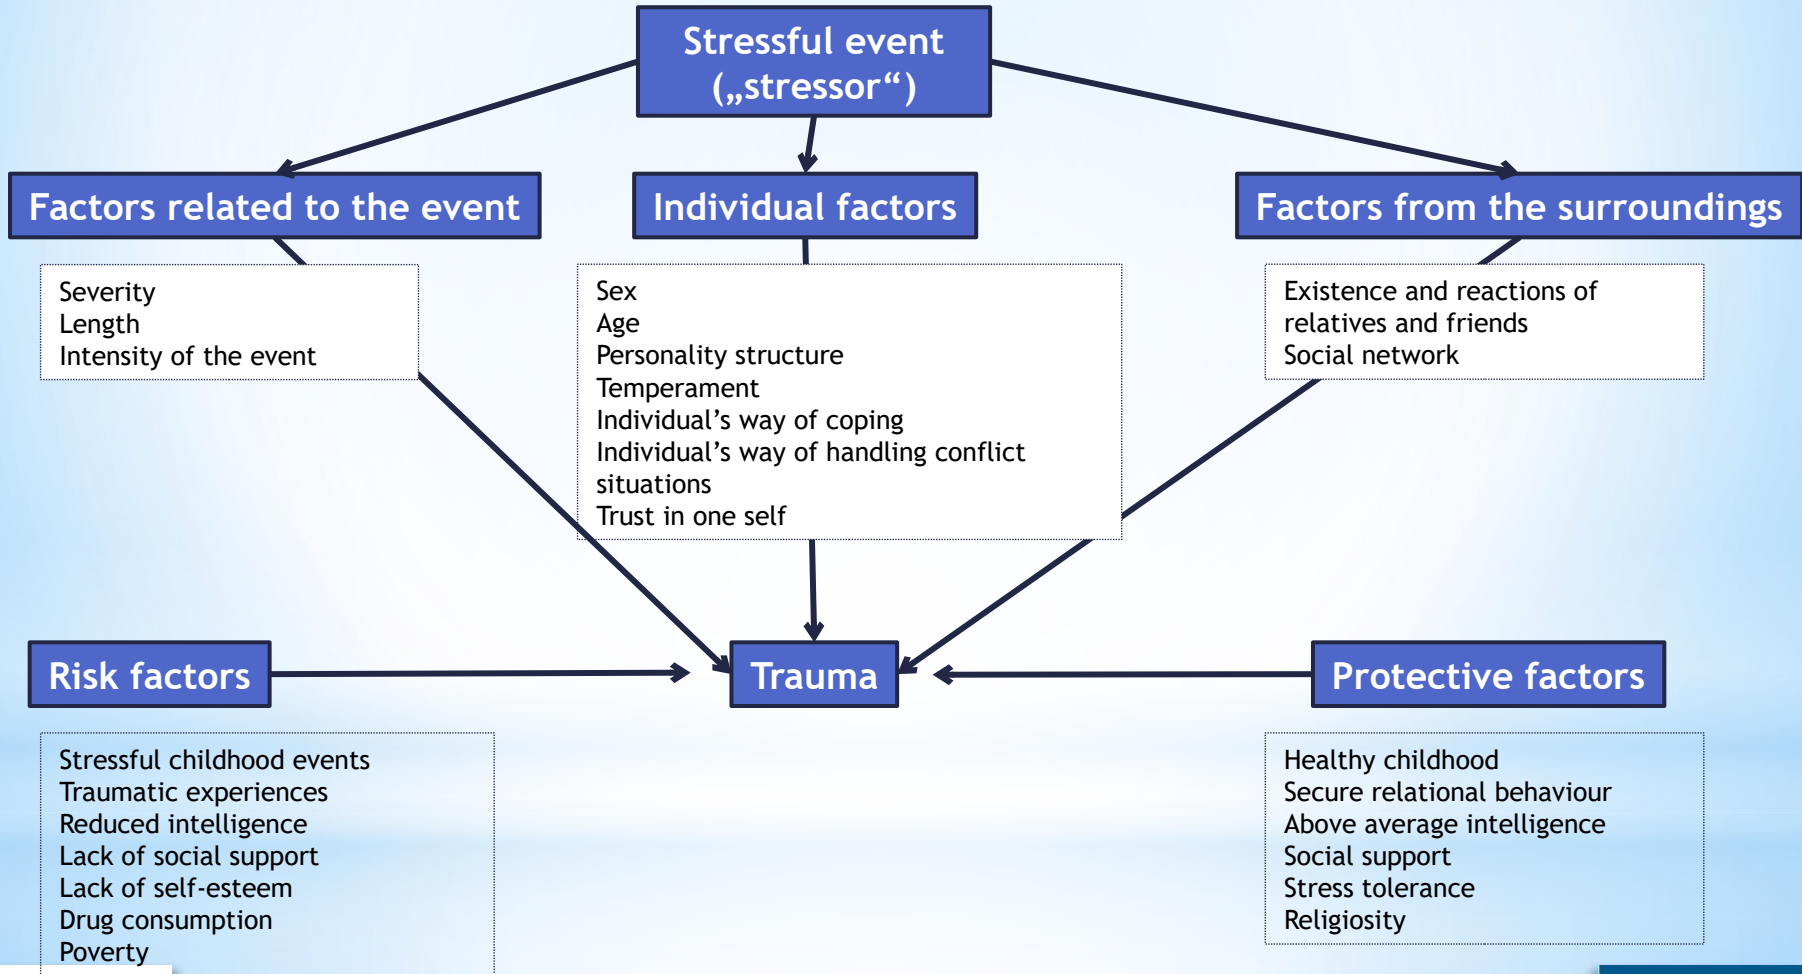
Stressful event („stressor“)

Factors related to the event

Individual factors

Factors from the surroundings

Severity
Length
Intensity of the event

Sex
Age
Personality structure
Temperament
Individual’s way of coping
Individual’s way of handling conflict situations
Trust in one self

Existence and reactions of relatives and friends
Social network

Risk factors

Trauma

Protective factors

Stressful childhood events
Traumatic experiences
Reduced intelligence
Lack of social support
Lack of self-esteem
Drug consumption
Poverty

Healthy childhood
Secure relational behaviour
Above average intelligence
Social support
Stress tolerance
Religiosity